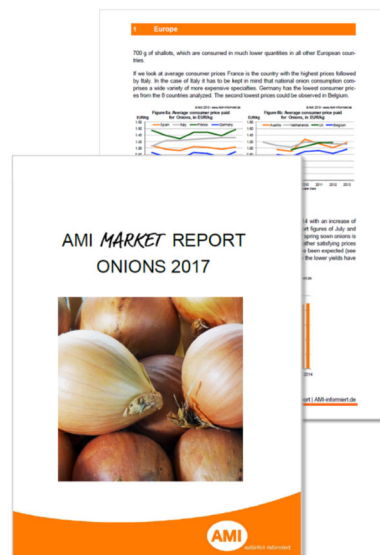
1 Europe

700 g of shallots, which are consumed in much lower quantities in all other European countries.

If we look at average consumer prices France is the country with the highest prices followed by Italy. In the case of Italy it has to be kept in mind that national onion consumption comprises a wide variety of more expensive specialties. Germany has the lowest consumer prices from the 8 countries analyzed. The second lowest prices could be observed in Belgium.

Figure 8a: Average consumer price paid for Onions, in EUR/kg

Figure 8b: Average consumer price paid for Onions, in EUR/kg

Spain Italy France Germany

Austria Netherlands Belgium

2012 2013

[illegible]4 with an increase of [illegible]rt figures of July and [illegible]pring sown onions is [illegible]ther satisfying prices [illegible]en expected (see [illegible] the lower yields have

2014

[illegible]ort | AMI-informiert.de

AMI MARKET REPORT
ONIONS 2017

AMI
autarkisch informiert